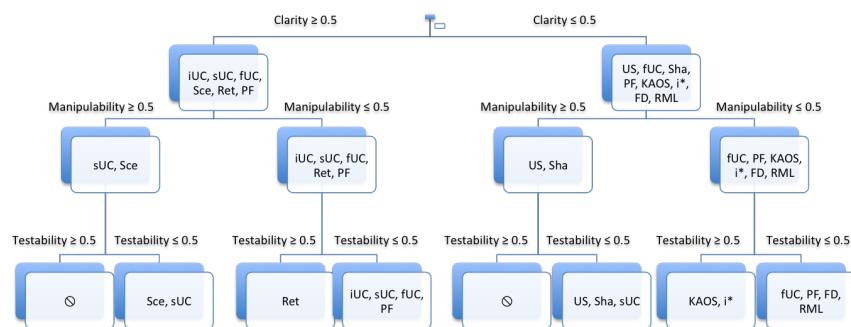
Clarity ≥ 0.5

Clarity ≤ 0.5

iUC, sUC, fUC, Sce, Ret, PF

US, fUC, Sha, PF, KAOS, i*, FD, RML

Manipulability ≥ 0.5

Manipulability ≤ 0.5

Manipulability ≥ 0.5

Manipulability ≤ 0.5

sUC, Sce

iUC, sUC, fUC, Ret, PF

US, Sha

fUC, PF, KAOS, i*, FD, RML

Testability ≥ 0.5

Testability ≤ 0.5

Testability ≥ 0.5

Testability ≤ 0.5

Testability ≥ 0.5

Testability ≤ 0.5

Testability ≥ 0.5

Testability ≤ 0.5

⊘

Sce, sUC

Ret

iUC, sUC, fUC, PF

⊘

US, Sha, sUC

KAOS, i*

fUC, PF, FD, RML